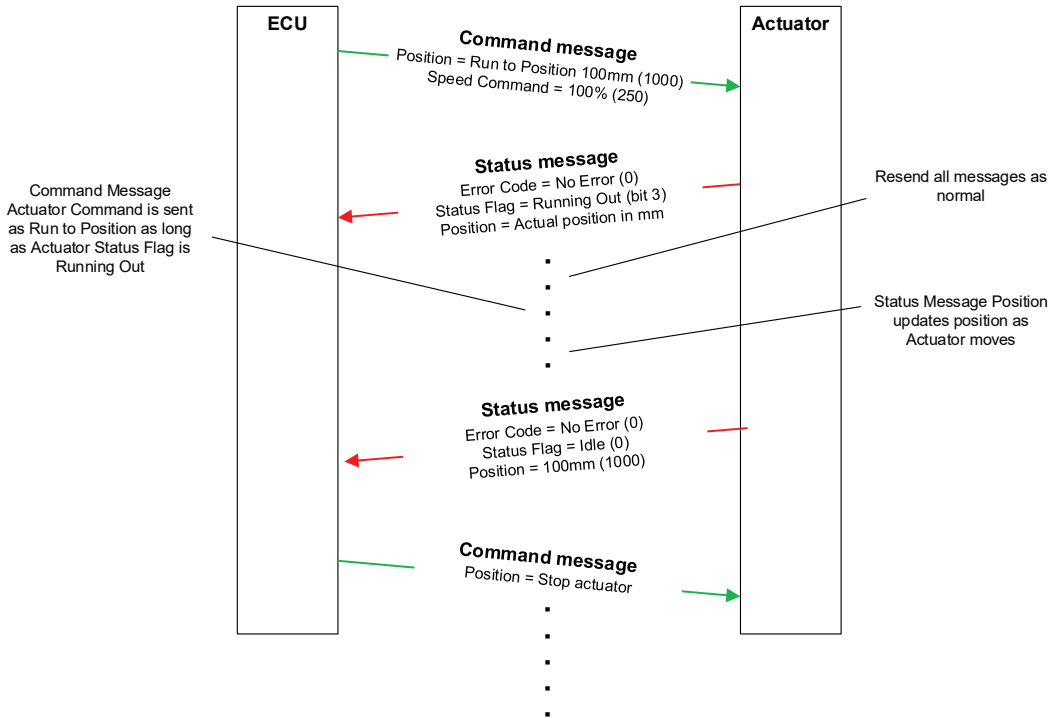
ECU

Actuator

Command message
Position = Run to Position 100mm (1000)
Speed Command = 100% (250)

Status message
Error Code = No Error (0)
Status Flag = Running Out (bit 3)
Position = Actual position in mm

Command Message Actuator Command is sent as Run to Position as long as Actuator Status Flag is Running Out

Resend all messages as normal

Status Message Position updates position as Actuator moves

Status message
Error Code = No Error (0)
Status Flag = Idle (0)
Position = 100mm (1000)

Command message
Position = Stop actuator